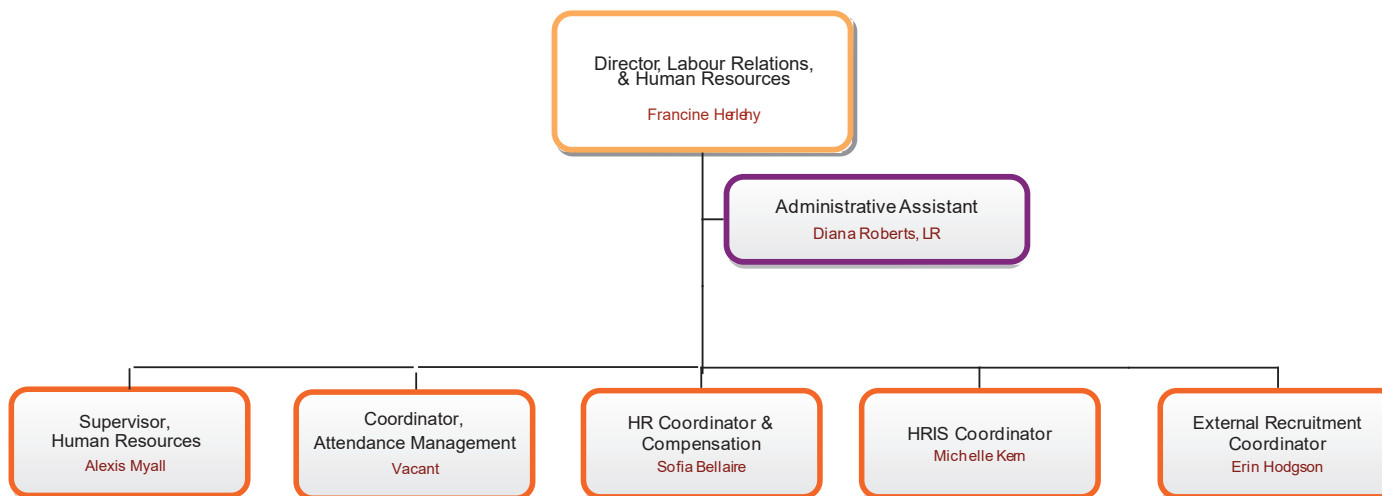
Director, Labour Relations, & Human Resources

Francine Herlehy

Administrative Assistant

Diana Roberts, LR

Supervisor, Human Resources

Alexis Myall

Coordinator, Attendance Management

Vacant

HR Coordinator & Compensation

Sofia Bellaire

HRIS Coordinator

Michelle Kern

External Recruitment Coordinator

Erin Hodgson